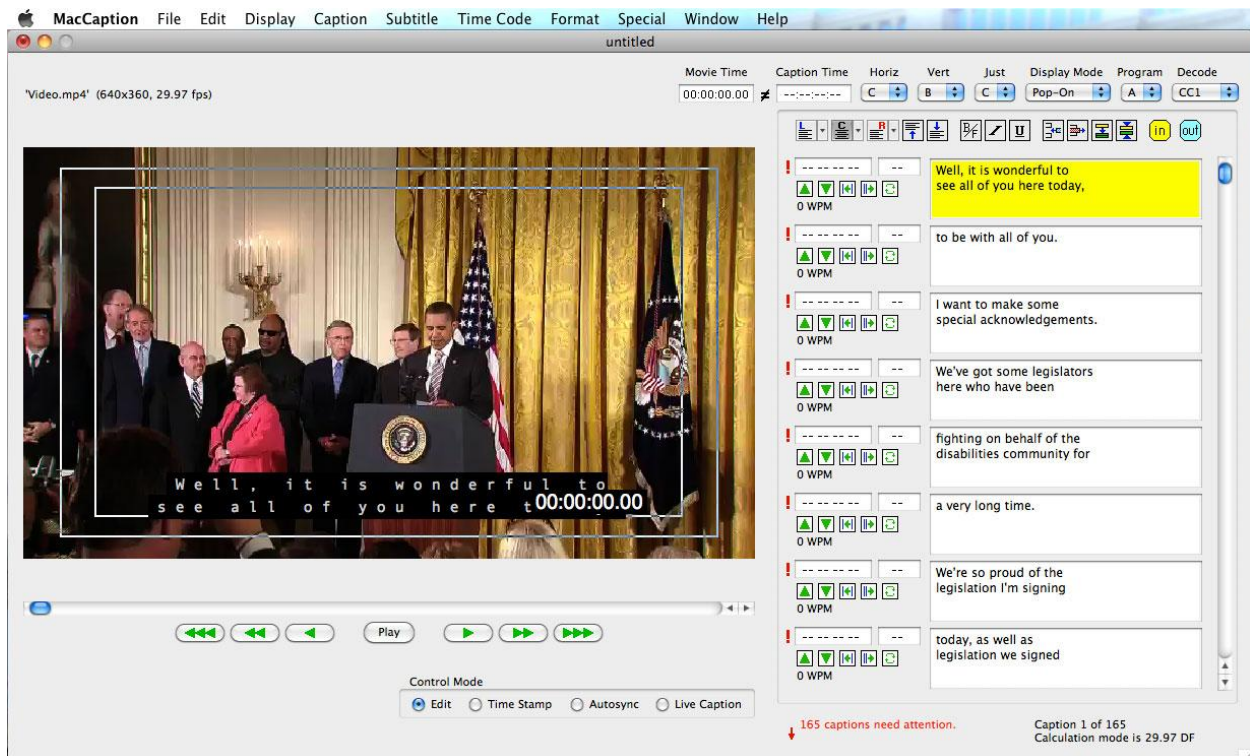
MacCaption File Edit Display Caption Subtitle Time Code Format Special Window Help

untitled

'Video.mp4' (640x360, 29.97 fps)

Movie Time 00:00:00.00 ≠ Caption Time --:--:--:-- Horiz C Vert B Just C Display Mode Pop-On Program A Decode CC1

in out

Well, it is wonderful to see all of you here t00:00:00.00

Play

Control Mode
Edit Time Stamp Autosync Live Caption

-- -- -- -- -- 0 WPM
Well, it is wonderful to
see all of you here today,

-- -- -- -- -- 0 WPM
to be with all of you.

-- -- -- -- -- 0 WPM
I want to make some
special acknowledgements.

-- -- -- -- -- 0 WPM
We've got some legislators
here who have been

-- -- -- -- -- 0 WPM
fighting on behalf of the
disabilities community for

-- -- -- -- -- 0 WPM
a very long time.

-- -- -- -- -- 0 WPM
We're so proud of the
legislation I'm signing

-- -- -- -- -- 0 WPM
today, as well as
legislation we signed

165 captions need attention.

Caption 1 of 165
Calculation mode is 29.97 DF